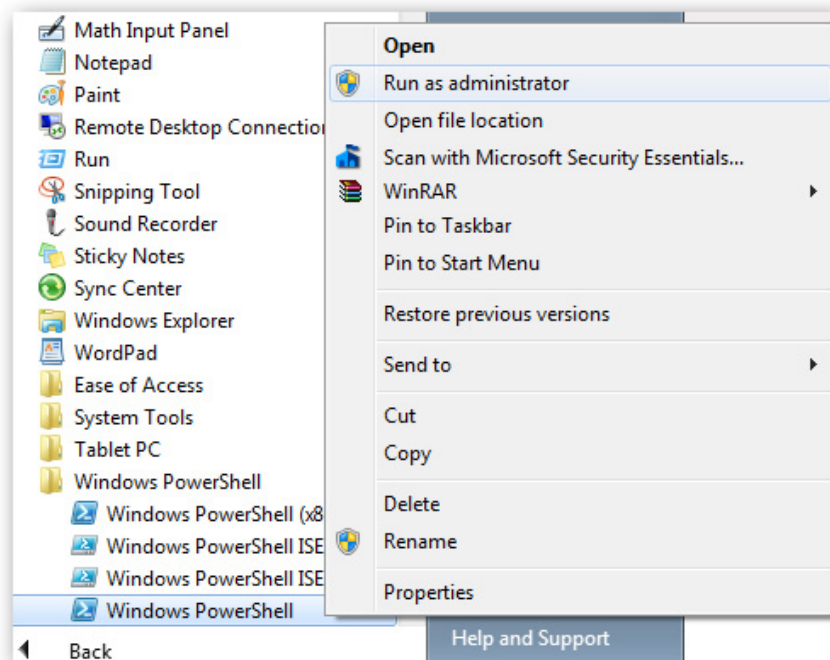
Math Input Panel
Notepad
Paint
Remote Desktop Connectio
Run
Snipping Tool
Sound Recorder
Sticky Notes
Sync Center
Windows Explorer
WordPad
Ease of Access
System Tools
Tablet PC
Windows PowerShell
Windows PowerShell (x8
Windows PowerShell ISE
Windows PowerShell ISE
Windows PowerShell
Back

Open
Run as administrator
Open file location
Scan with Microsoft Security Essentials...
WinRAR
Pin to Taskbar
Pin to Start Menu
Restore previous versions
Send to
Cut
Copy
Delete
Rename
Properties

Help and Support